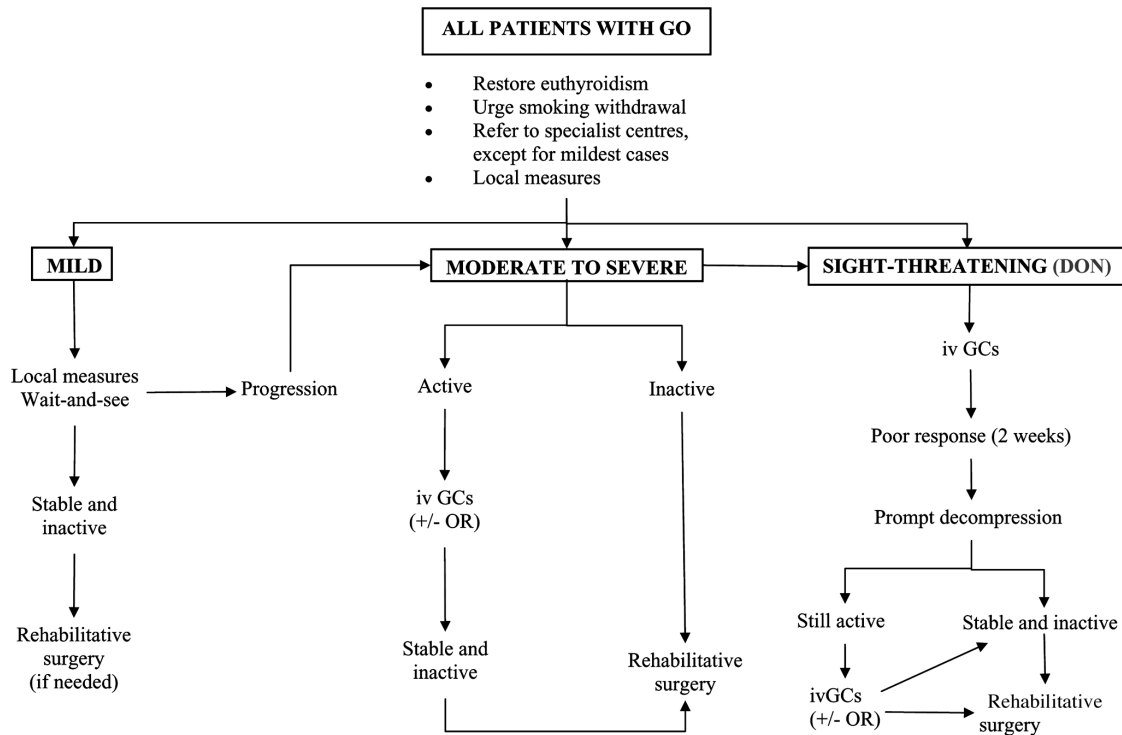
ALL PATIENTS WITH GO

- Restore euthyroidism
- Urge smoking withdrawal
- Refer to specialist centres, except for mildest cases
- Local measures

MILD

Local measures
Wait-and-see

Progression

Stable and inactive

Rehabilitative surgery (if needed)

MODERATE TO SEVERE

Active

Inactive

iv GCs (+/- OR)

Stable and inactive

Rehabilitative surgery

SIGHT-THREATENING (DON)

iv GCs

Poor response (2 weeks)

Prompt decompression

Still active

Stable and inactive

ivGCs (+/- OR)

Rehabilitative surgery